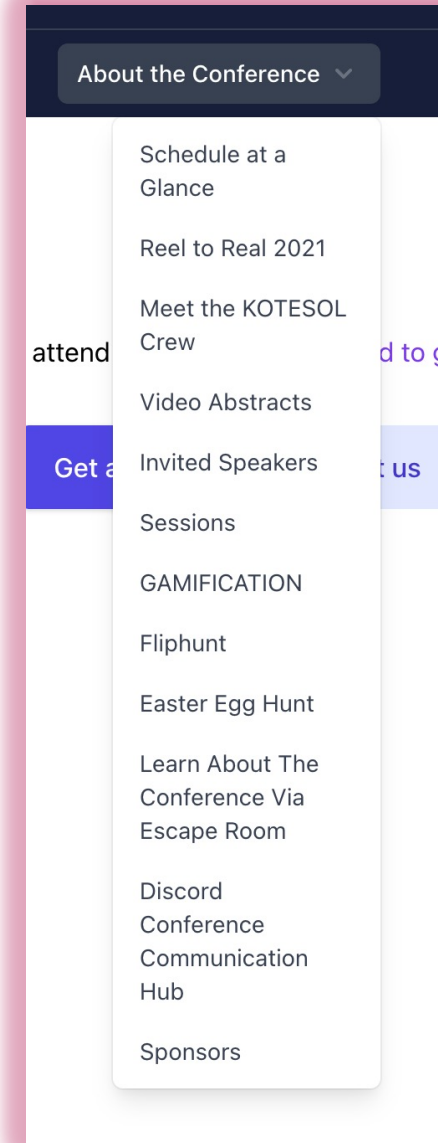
About the Conference

Schedule at a Glance

Reel to Real 2021

Meet the KOTESOL Crew

Video Abstracts

Invited Speakers

Sessions

GAMIFICATION

Fliphunt

Easter Egg Hunt

Learn About The Conference Via Escape Room

Discord Conference Communication Hub

Sponsors

attend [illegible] d to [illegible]

Get a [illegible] t us